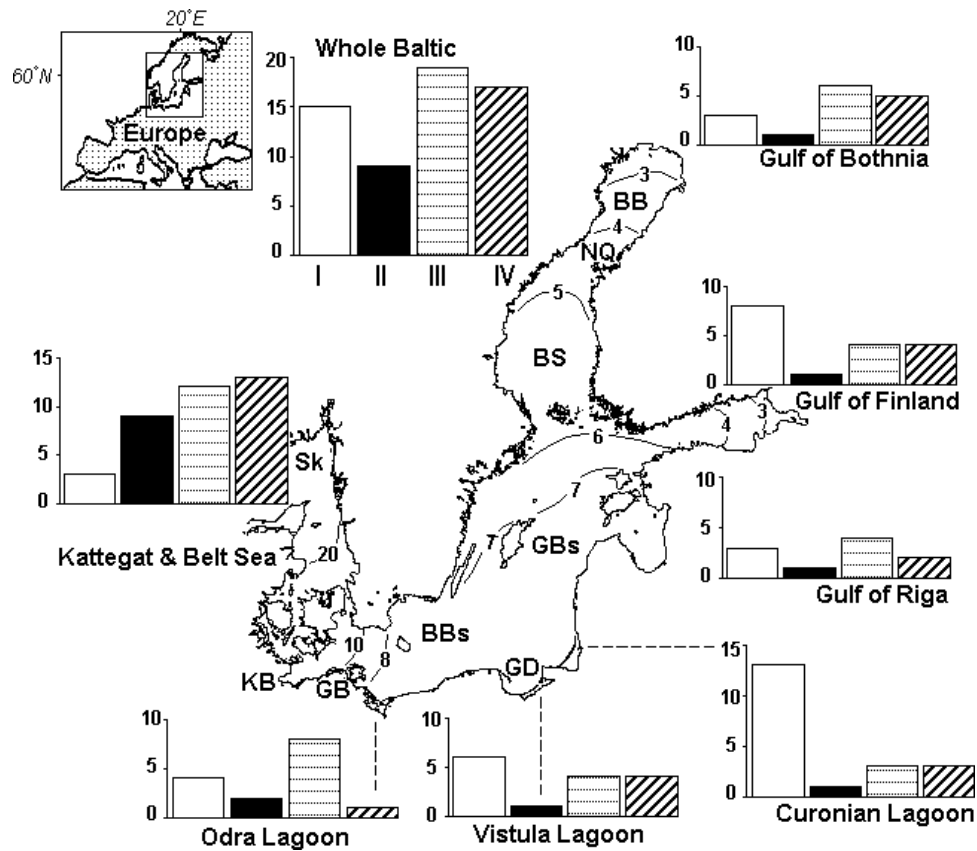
20°E
60°N
Europe

Whole Baltic
20
15
10
5
0
I
II
III
IV

10
5
0
Gulf of Bothnia

3
BB
4
NQ
5
BS

10
5
0
Gulf of Finland

15
10
5
0
Kattegat & Belt Sea

Sk
20
6
4
3
7
7
GBs

10
5
0
Gulf of Riga

BBs
10
8
KB
GB
GD

15
10
5
0
Curonian Lagoon

10
5
0
Odra Lagoon

10
5
0
Vistula Lagoon